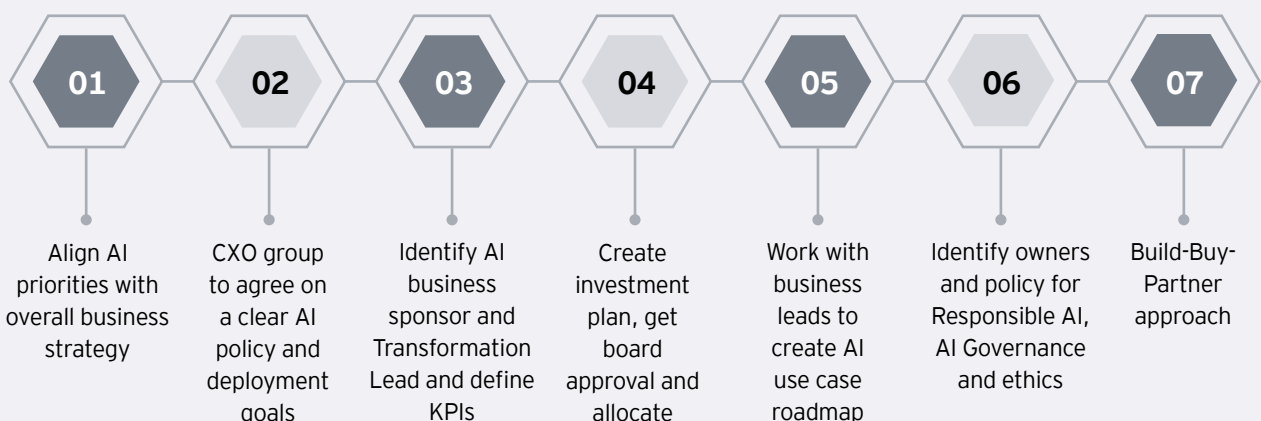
01

Align AI priorities with overall business strategy

02

CXO group to agree on a clear AI policy and deployment goals

03

Identify AI business sponsor and Transformation Lead and define KPIs

04

Create investment plan, get board approval and allocate

05

Work with business leads to create AI use case roadmap

06

Identify owners and policy for Responsible AI, AI Governance and ethics

07

Build-Buy-Partner approach